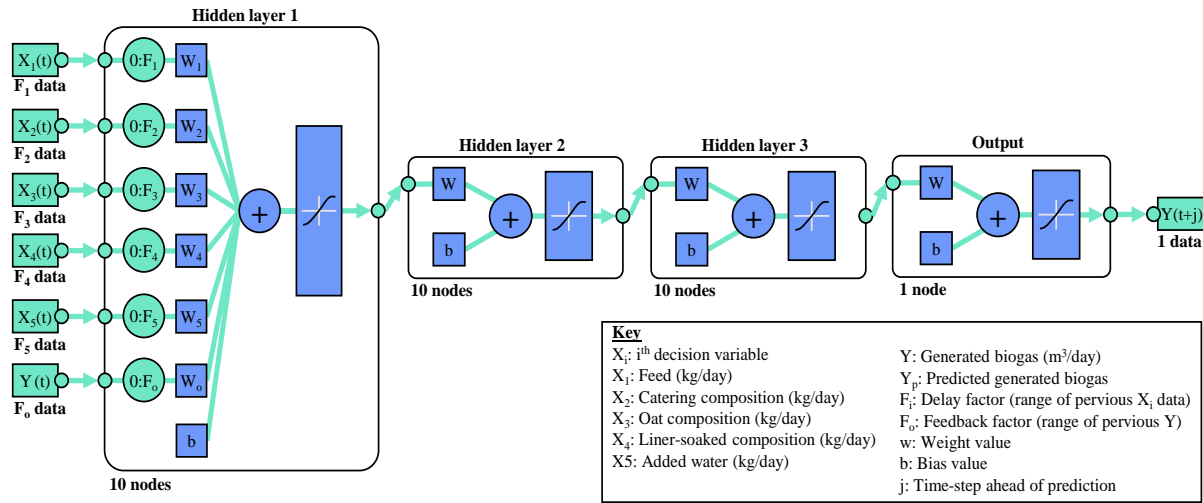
Hidden layer 1

$X_1(t)$
$F_1$ data
$X_2(t)$
$F_2$ data
$X_3(t)$
$F_3$ data
$X_4(t)$
$F_4$ data
$X_5(t)$
$F_5$ data
Y (t)
$F_o$ data

$0:F_1$ $W_1$
$0:F_2$ $W_2$
$0:F_3$ $W_3$
$0:F_4$ $W_4$
$0:F_5$ $W_5$
$0:F_o$ $W_o$
b
+

10 nodes

Hidden layer 2
W
b
+
10 nodes

Hidden layer 3
W
b
+
10 nodes

Output
W
b
+
1 node

Y(t+j)
1 data

Key
$X_i$: $i^{th}$ decision variable
$X_1$: Feed (kg/day)
$X_2$: Catering composition (kg/day)
$X_3$: Oat composition (kg/day)
$X_4$: Liner-soaked composition (kg/day)
X5: Added water (kg/day)

Y: Generated biogas ($m^3$/day)
$Y_p$: Predicted generated biogas
$F_i$: Delay factor (range of pervious $X_i$ data)
$F_o$: Feedback factor (range of pervious Y)
w: Weight value
b: Bias value
j: Time-step ahead of prediction